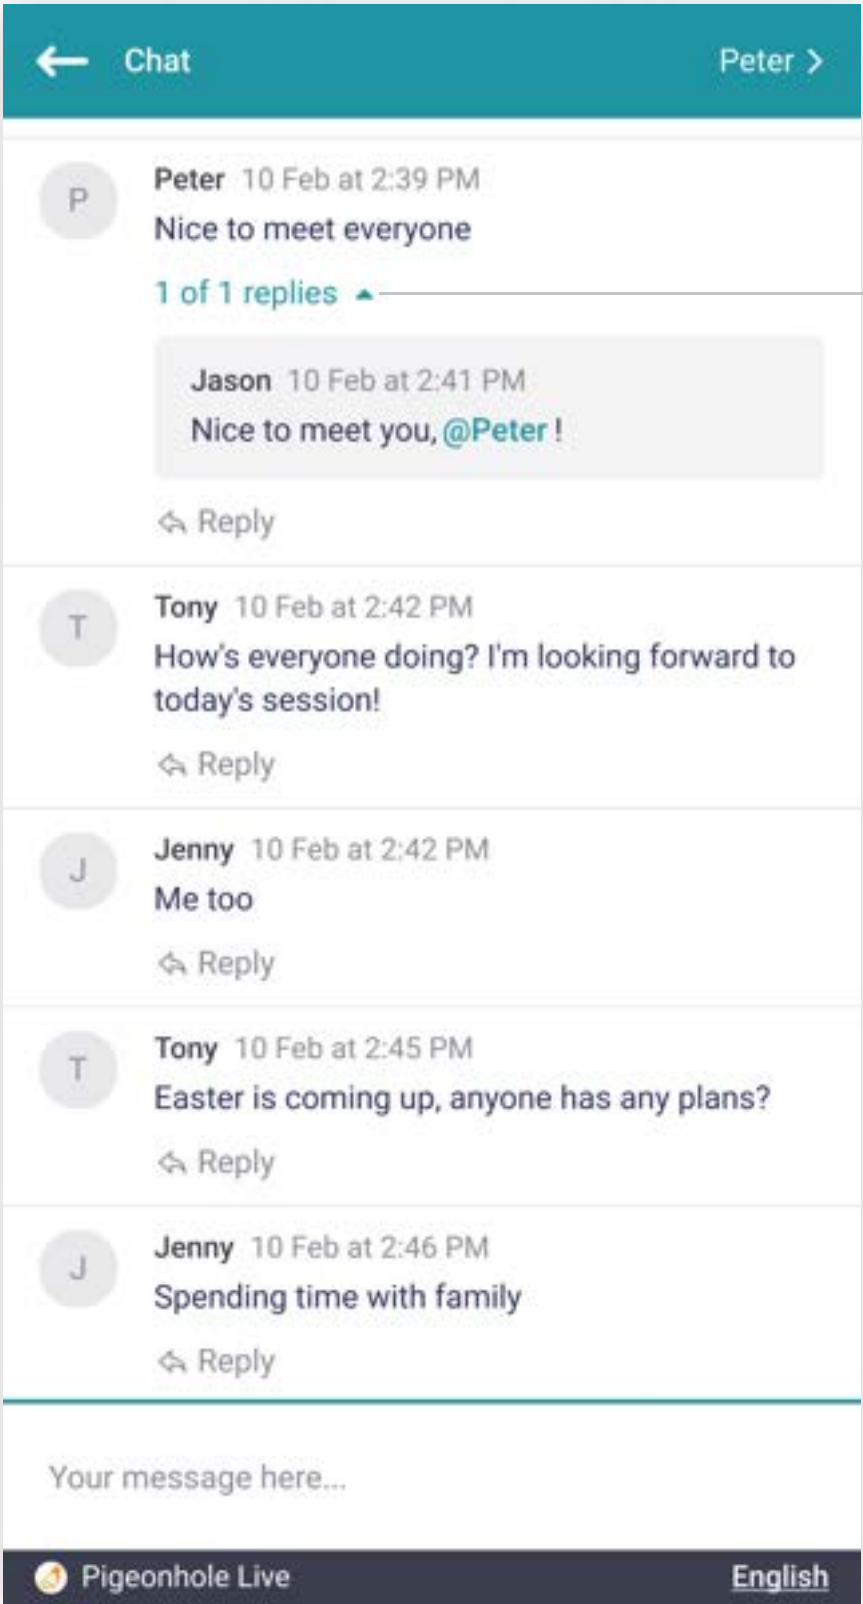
Chat

Peter

P

Peter 10 Feb at 2:39 PM

Nice to meet everyone

1 of 1 replies

Jason 10 Feb at 2:41 PM

Nice to meet you, @Peter !

Reply

T

Tony 10 Feb at 2:42 PM

How's everyone doing? I'm looking forward to today's session!

Reply

J

Jenny 10 Feb at 2:42 PM

Me too

Reply

T

Tony 10 Feb at 2:45 PM

Easter is coming up, anyone has any plans?

Reply

J

Jenny 10 Feb at 2:46 PM

Spending time with family

Reply

Your message here...

Pigeonhole Live

English